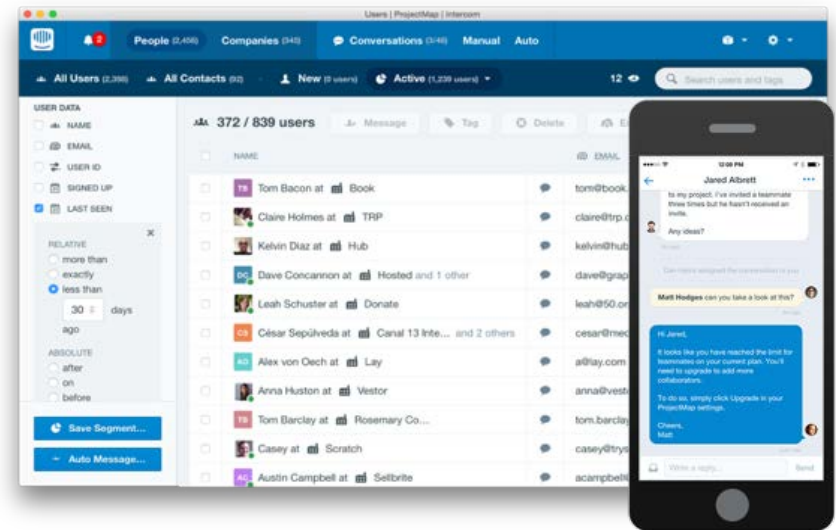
Users | ProjectMap | Intercom

2 People (2,456) Companies (340) Conversations (3/46) Manual Auto

All Users (2,398) All Contacts (92) New (0 users) Active (1,239 users) 12 Search users and tags

USER DATA
NAME
EMAIL
USER ID
SIGNED UP
LAST SEEN

RELATIVE
more than
exactly
less than
30 days
ago

ABSOLUTE
after
on
before

Save Segment...
Auto Message...

372 / 839 users Message Tag Delete E

NAME EMAIL

TB Tom Bacon at Book tom@book.
Claire Holmes at TRP claire@trp.
Kelvin Diaz at Hub kelvin@hub
DC Dave Concannon at Hosted and 1 other dave@grap
Leah Schuster at Donate leah@50.or
CS César Sepúlveda at Canal 13 Inte... and 2 others cesar@mec
AO Alex von Oech at Lay a@lay.com
Anna Huston at Vestor anna@vest
TB Tom Barclay at Rosemary Co... tom.barclay
Casey at Scratch casey@trys
AC Austin Campbell at Sellbrite acampbell@

12:00 PM
Jared Albrett
to my project. I've invited a teammate three times but he hasn't received an invite.
Any ideas?
Matt Hodges can you take a look at this?
Hi Jared,
It looks like you have reached the limit for teammates on your current plan. You'll need to upgrade to add more collaborators.
To do so, simply click Upgrade in your ProjectMap settings.
Cheers,
Matt
Write a reply... Send